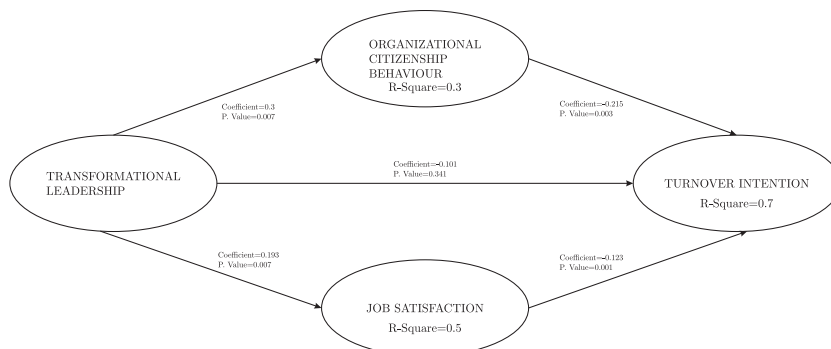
ORGANIZATIONAL CITIZENSHIP BEHAVIOUR
R-Square=0.3

Coefficient=0.3
P. Value=0.007

Coefficient=-0.215
P. Value=0.003

TRANSFORMATIONAL LEADERSHIP

Coefficient=-0.101
P. Value=0.341

TURNOVER INTENTION
R-Square=0.7

Coefficient=0.193
P. Value=0.007

Coefficient=-0.123
P. Value=0.001

JOB SATISFACTION
R-Square=0.5